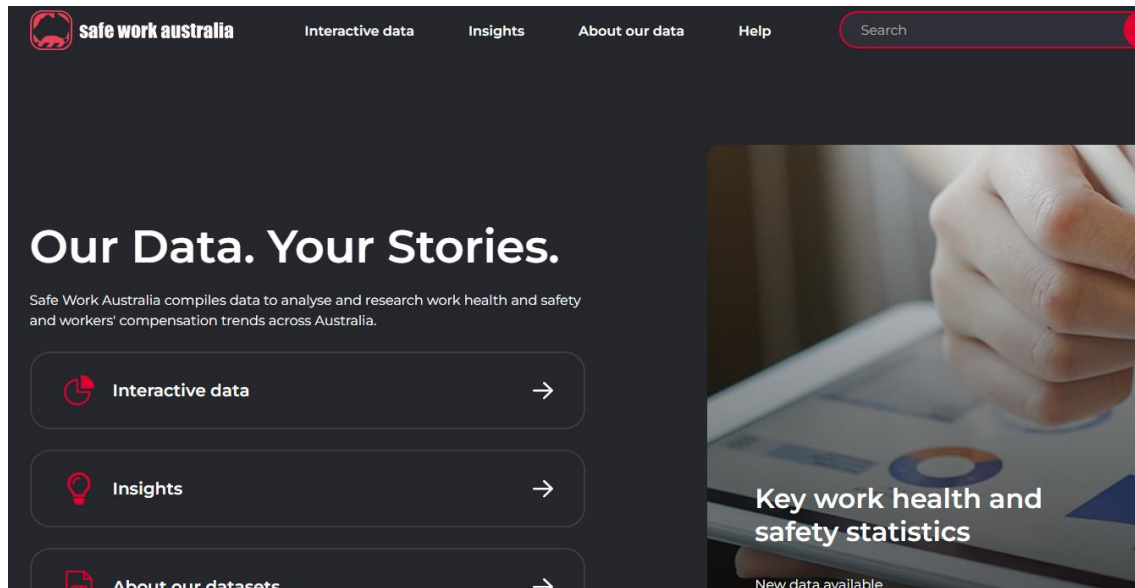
safe work australia

Interactive data

Insights

About our data

Help

Search

Our Data. Your Stories.

Safe Work Australia compiles data to analyse and research work health and safety and workers' compensation trends across Australia.

Interactive data

Insights

About our datasets

Key work health and safety statistics

New data available